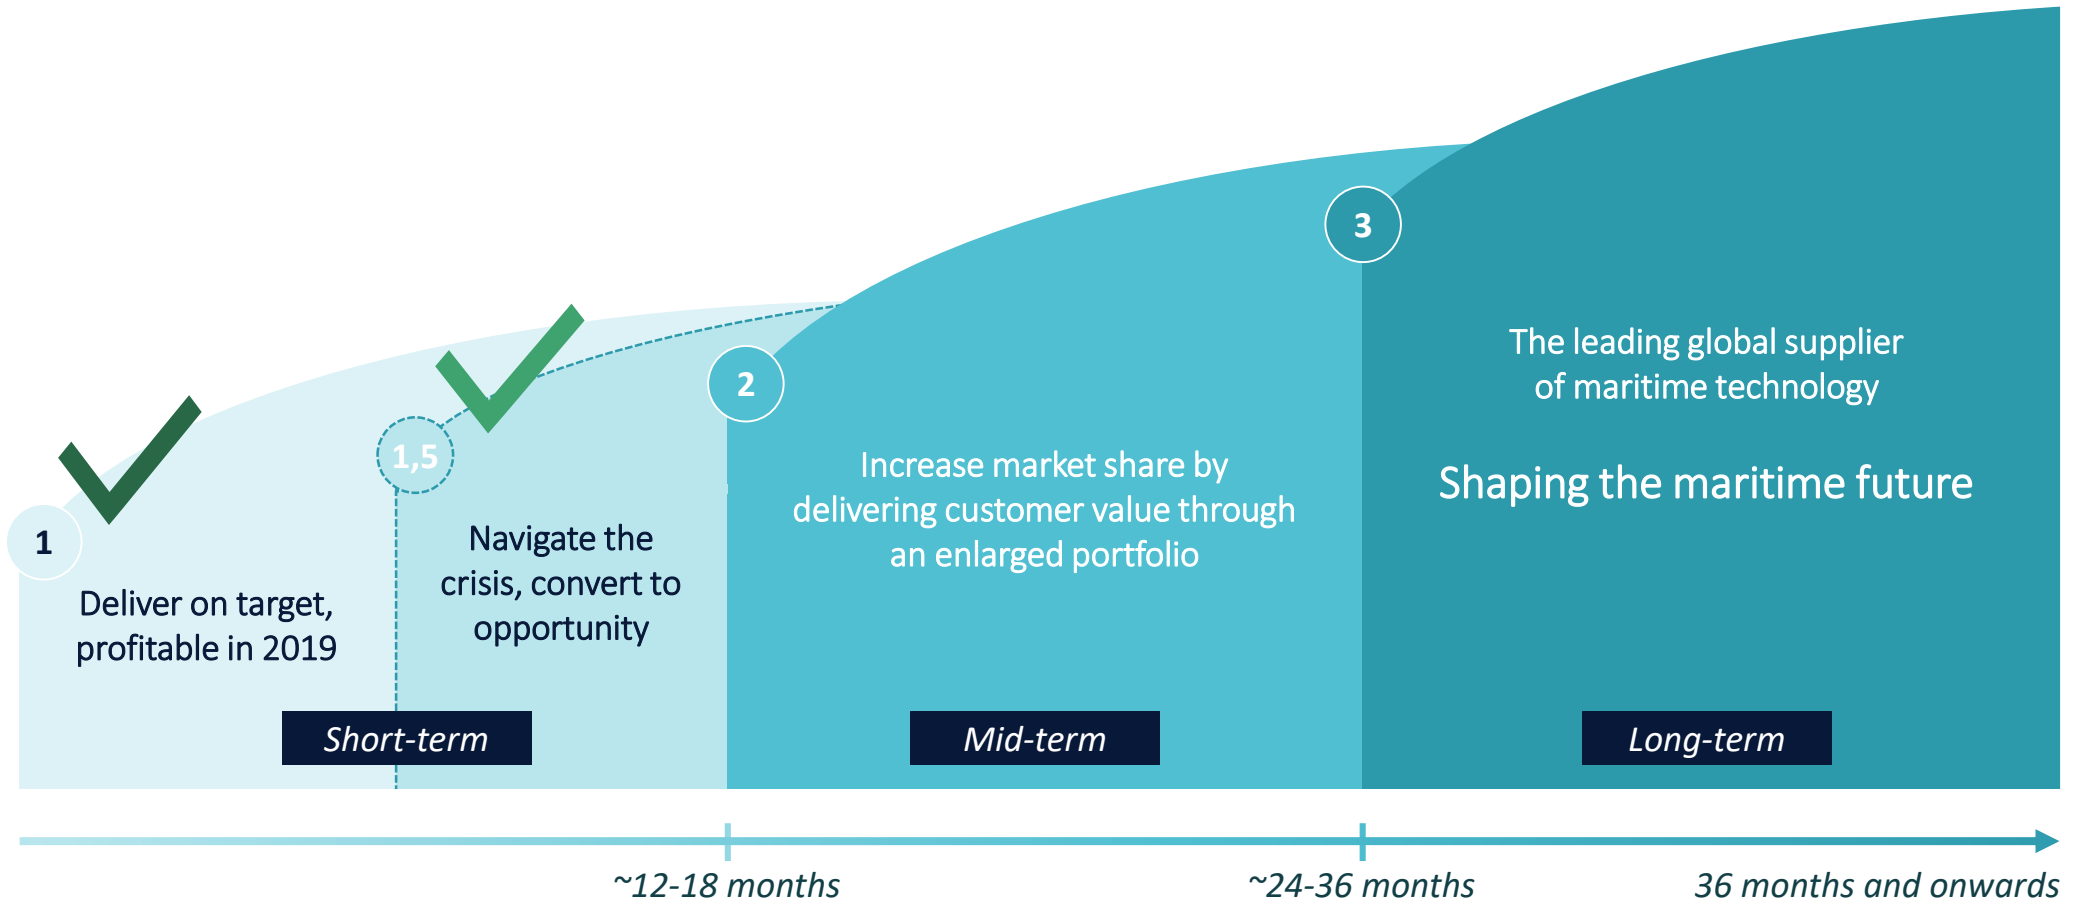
3

The leading global supplier of maritime technology

Shaping the maritime future

2

Increase market share by delivering customer value through an enlarged portfolio

1,5

Navigate the crisis, convert to opportunity

1

Deliver on target, profitable in 2019

Short-term

Mid-term

Long-term

~12-18 months

~24-36 months

36 months and onwards